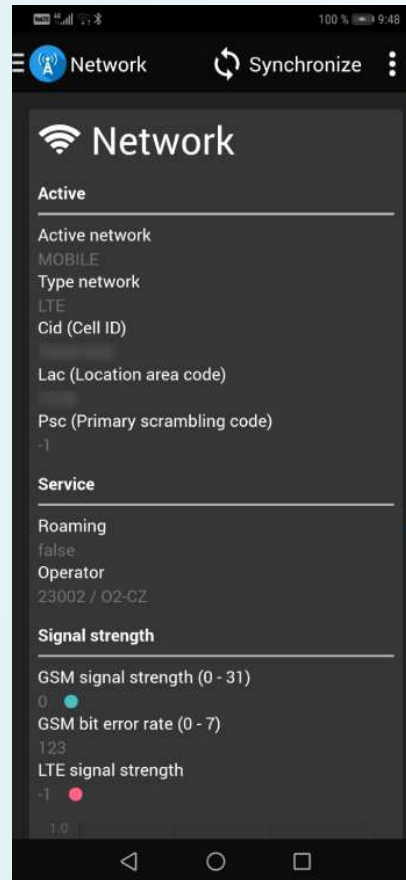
100 % 9:48

Network

Synchronize

Network

Active

Active network
MOBILE

Type network
LTE

Cid (Cell ID)
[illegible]

Lac (Location area code)
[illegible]

Psc (Primary scrambling code)
-1

Service

Roaming
false

Operator
23002 / O2-CZ

Signal strength

GSM signal strength (0 - 31)
0

GSM bit error rate (0 - 7)
123

LTE signal strength
-1

1.0